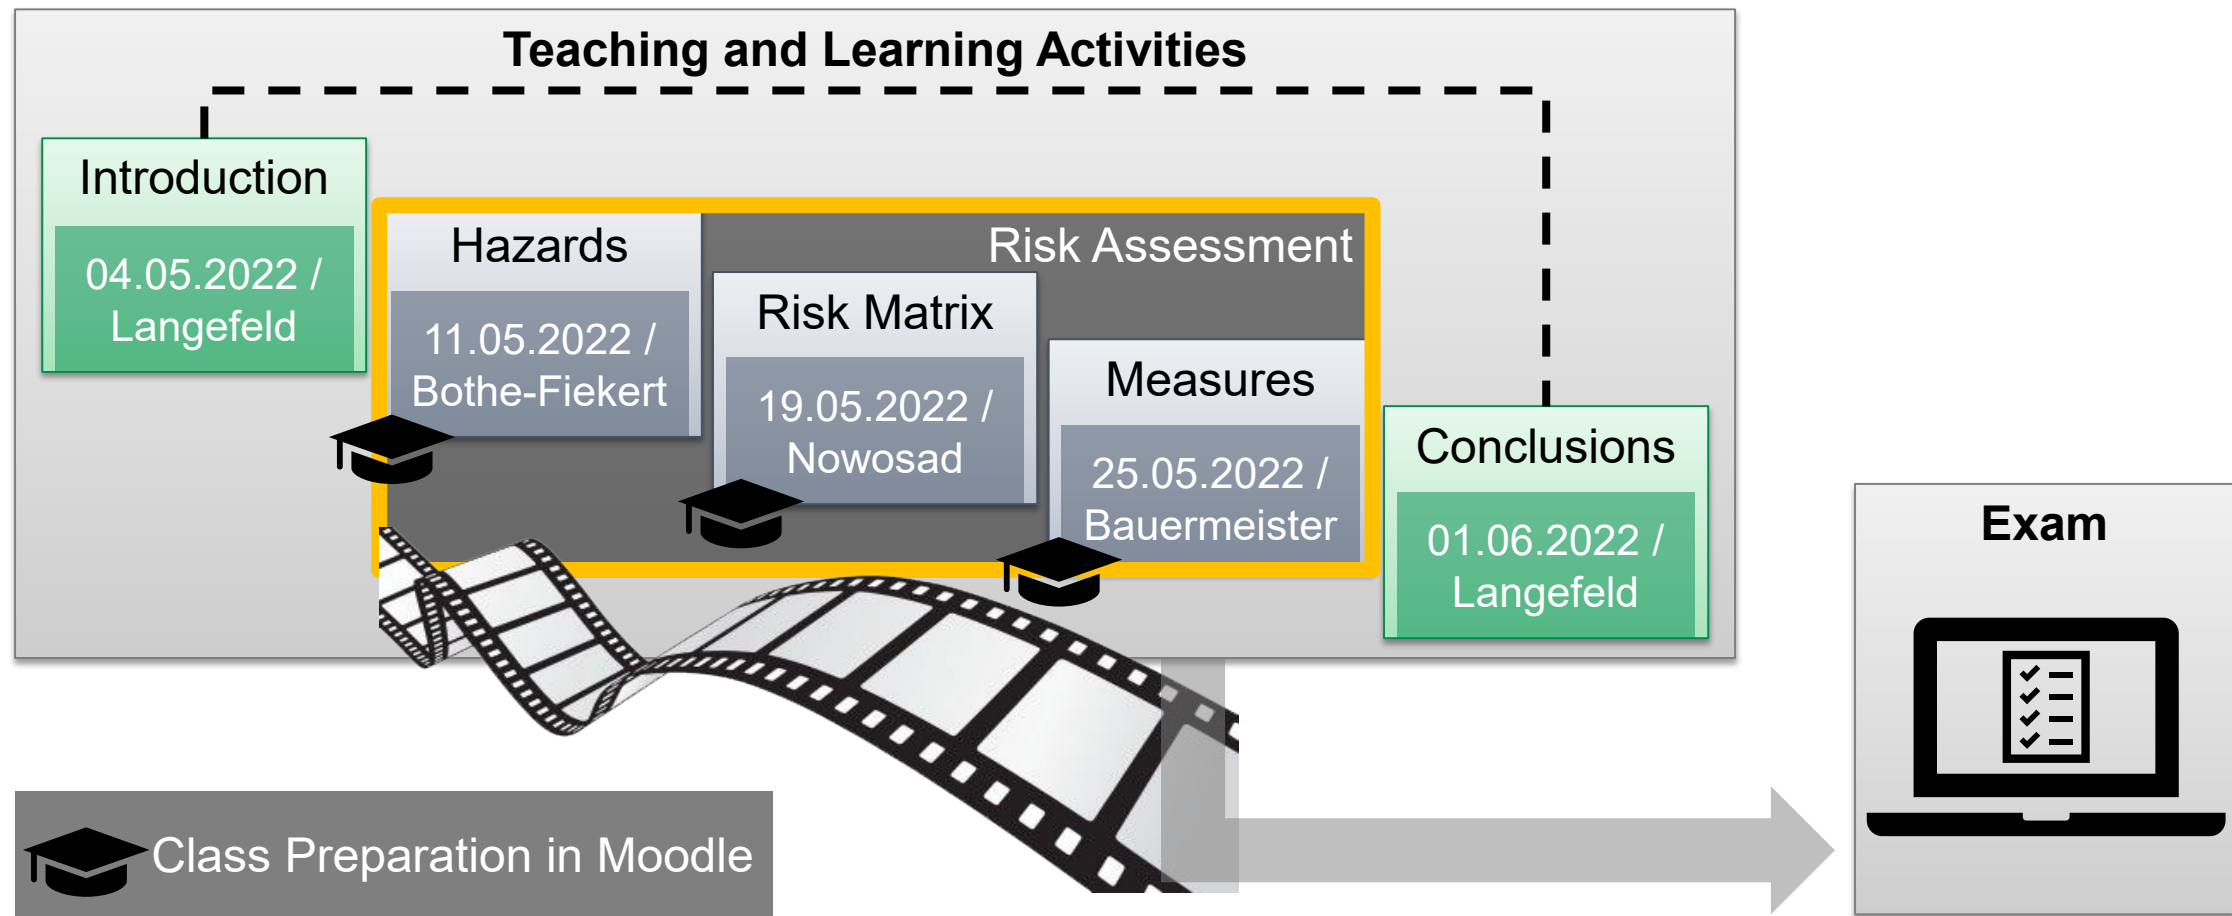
Teaching and Learning Activities

Introduction

04.05.2022 / Langefeld

Hazards

11.05.2022 / Bothe-Fiekert

Risk Assessment

Risk Matrix

19.05.2022 / Nowosad

Measures

25.05.2022 / Bauermeister

Conclusions

01.06.2022 / Langefeld

Exam

Class Preparation in Moodle